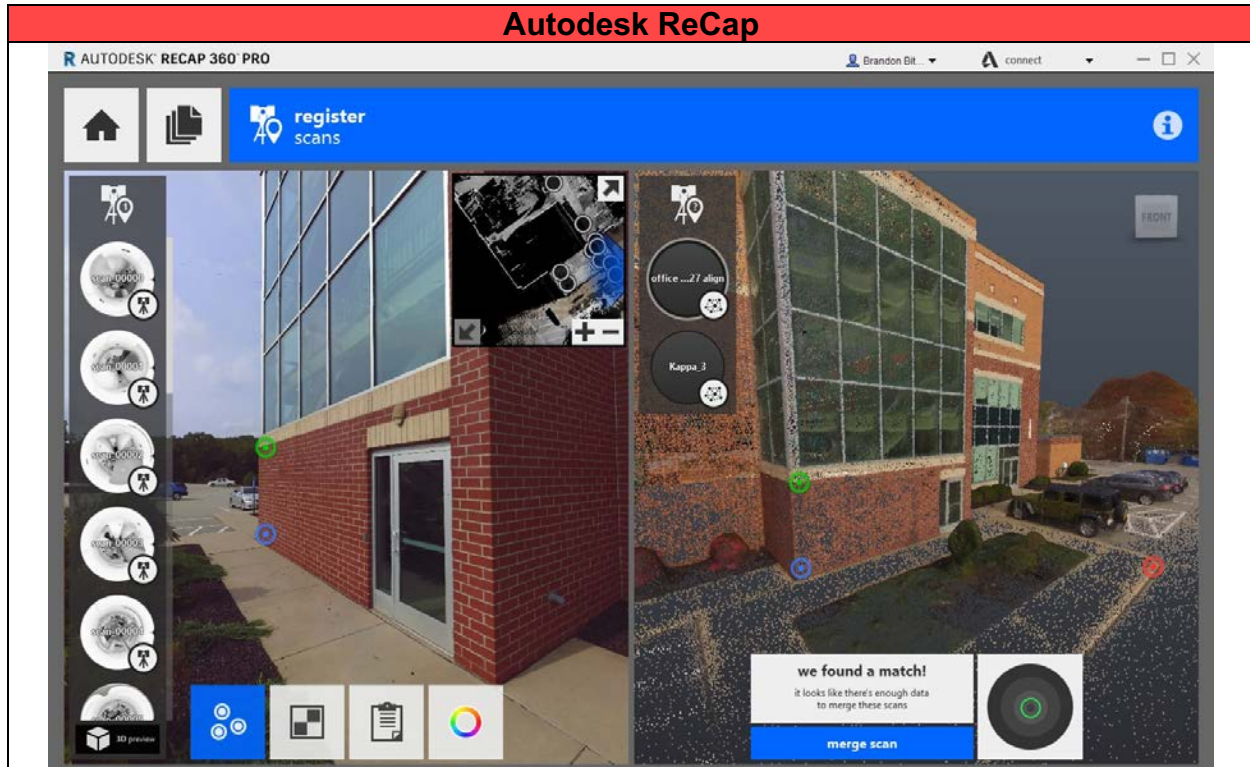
Autodesk ReCap

AUTODESK RECAP 360 PRO

Brandon Bit...

connect

register
scans

scan_00001
scan_00002
scan_00003
scan_00004
scan_00005

3D preview

office ...27 align

Kappa_3

FRONT

we found a match!
it looks like there's enough data to merge these scans

merge scan